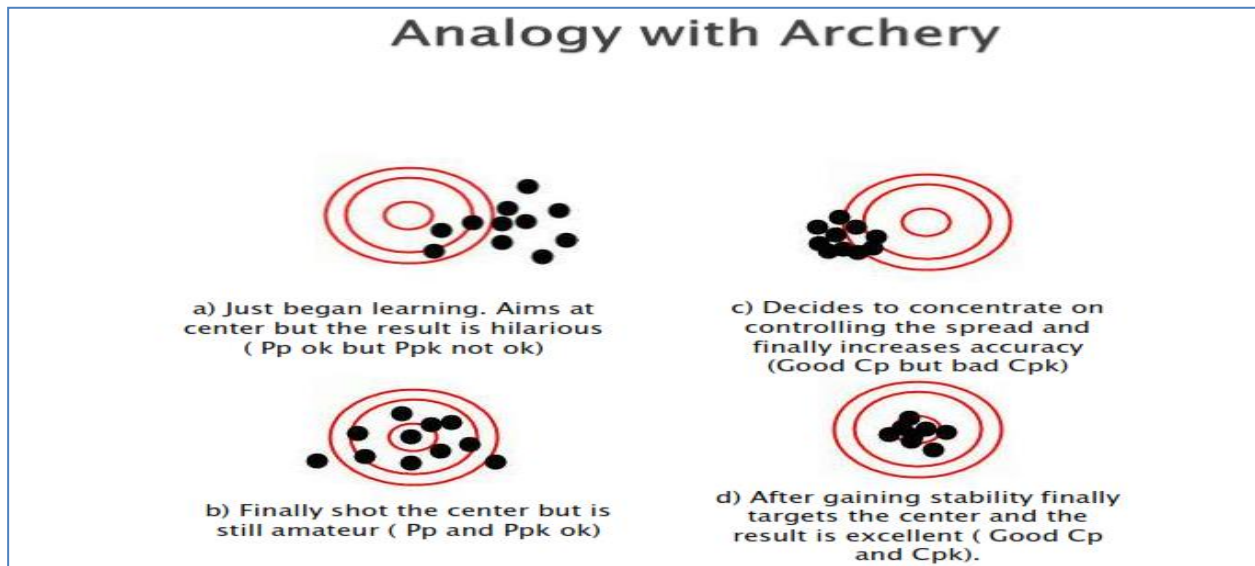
Analogy with Archery

a) Just began learning. Aims at center but the result is hilarious ( Pp ok but Ppk not ok)

b) Finally shot the center but is still amateur ( Pp and Ppk ok)

c) Decides to concentrate on controlling the spread and finally increases accuracy (Good Cp but bad Cpk)

d) After gaining stability finally targets the center and the result is excellent ( Good Cp and Cpk).